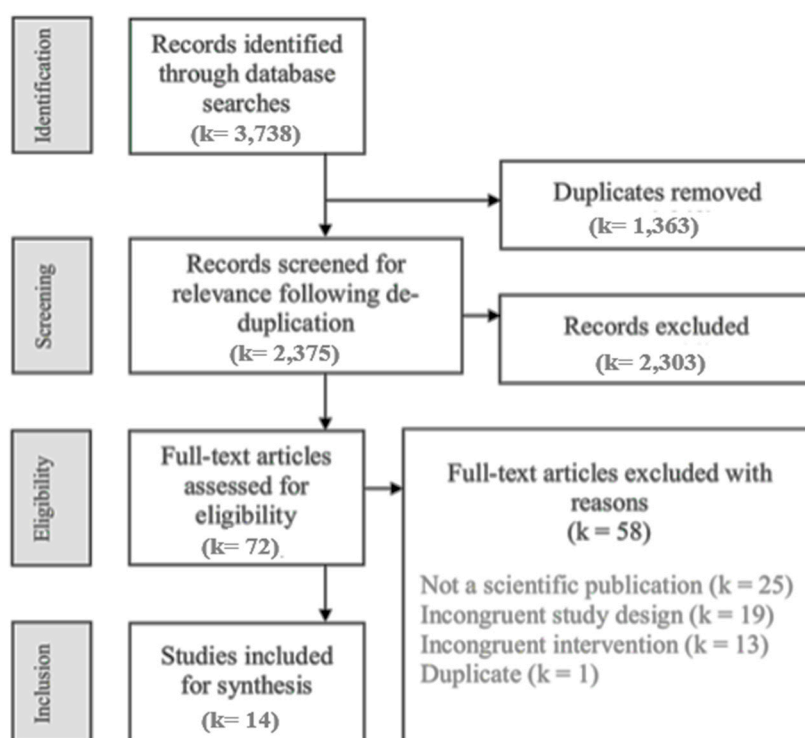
Identification

Records identified through database searches
(k= 3,738)

Duplicates removed
(k= 1,363)

Screening

Records screened for relevance following de-duplication
(k= 2,375)

Records excluded
(k= 2,303)

Eligibility

Full-text articles assessed for eligibility
(k= 72)

Full-text articles excluded with reasons
(k = 58)

Not a scientific publication (k = 25)
Incongruent study design (k = 19)
Incongruent intervention (k = 13)
Duplicate (k = 1)

Inclusion

Studies included for synthesis
(k= 14)